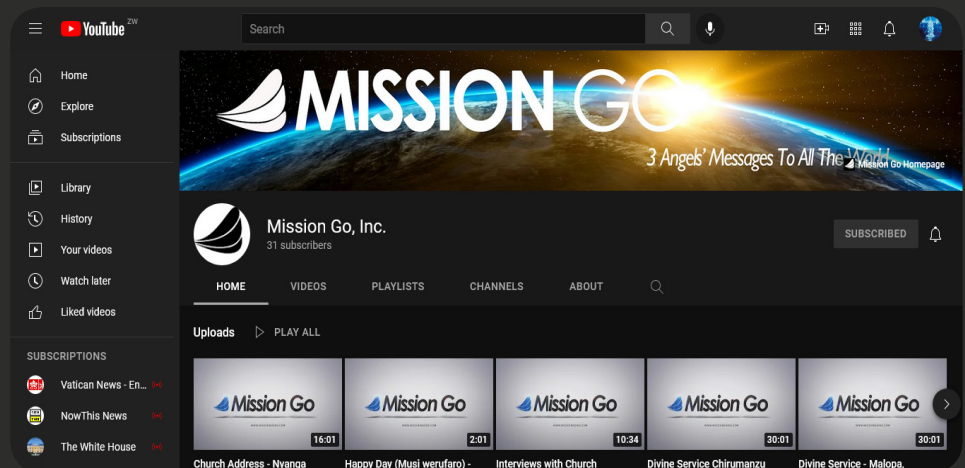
YouTube ZW

Search

Home
Explore
Subscriptions
Library
History
Your videos
Watch later
Liked videos

SUBSCRIPTIONS
Vatican News - En...
NowThis News
The White House

MISSION GO
3 Angels' Messages To All The World
Mission Go Homepage

Mission Go, Inc.
31 subscribers
SUBSCRIBED

HOME
VIDEOS
PLAYLISTS
CHANNELS
ABOUT

Uploads
PLAY ALL

Mission Go
16:01
Church Address - Nyanga

Mission Go
2:01
Happy Day (Musi werufaro) -

Mission Go
10:34
Interviews with Church

Mission Go
30:01
Divine Service Chirumanzu

Mission Go
30:01
Divine Service - Malopa,